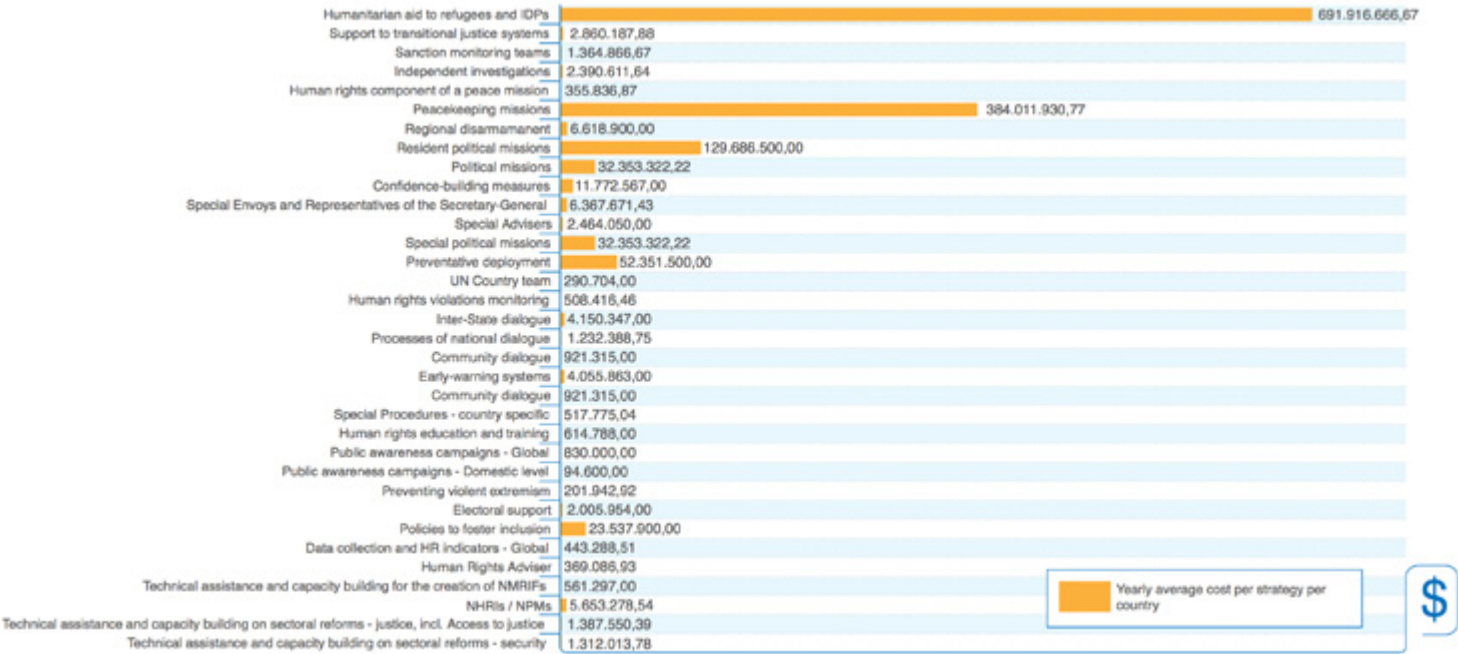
Humanitarian aid to refugees and IDPs 691.916.666,67
Support to transitional justice systems 2.860.187,88
Sanction monitoring teams 1.364.866,67
Independent investigations 2.390.611,64
Human rights component of a peace mission 355.836,87
Peacekeeping missions 384.011.930,77
Regional disarmamanent 6.618.900,00
Resident political missions 129.686.500,00
Political missions 32.353.322,22
Confidence-building measures 11.772.567,00
Special Envoys and Representatives of the Secretary-General 6.367.671,43
Special Advisers 2.464.050,00
Special political missions 32.353.322,22
Preventative deployment 52.351.500,00
UN Country team 290.704,00
Human rights violations monitoring 508.416,46
Inter-State dialogue 4.150.347,00
Processes of national dialogue 1.232.388,75
Community dialogue 921.315,00
Early-warning systems 4.055.863,00
Community dialogue 921.315,00
Special Procedures - country specific 517.775,04
Human rights education and training 614.788,00
Public awareness campaigns - Global 830.000,00
Public awareness campaigns - Domestic level 94.600,00
Preventing violent extremism 201.942,92
Electoral support 2.005.954,00
Policies to foster inclusion 23.537.900,00
Data collection and HR indicators - Global 443.288,51
Human Rights Adviser 369.086,93
Technical assistance and capacity building for the creation of NMRIFs 561.297,00
NHRIs / NPMs 5.653.278,54
Technical assistance and capacity building on sectoral reforms - justice, incl. Access to justice 1.387.550,39
Technical assistance and capacity building on sectoral reforms - security 1.312.013,78

Yearly average cost per strategy per country

$